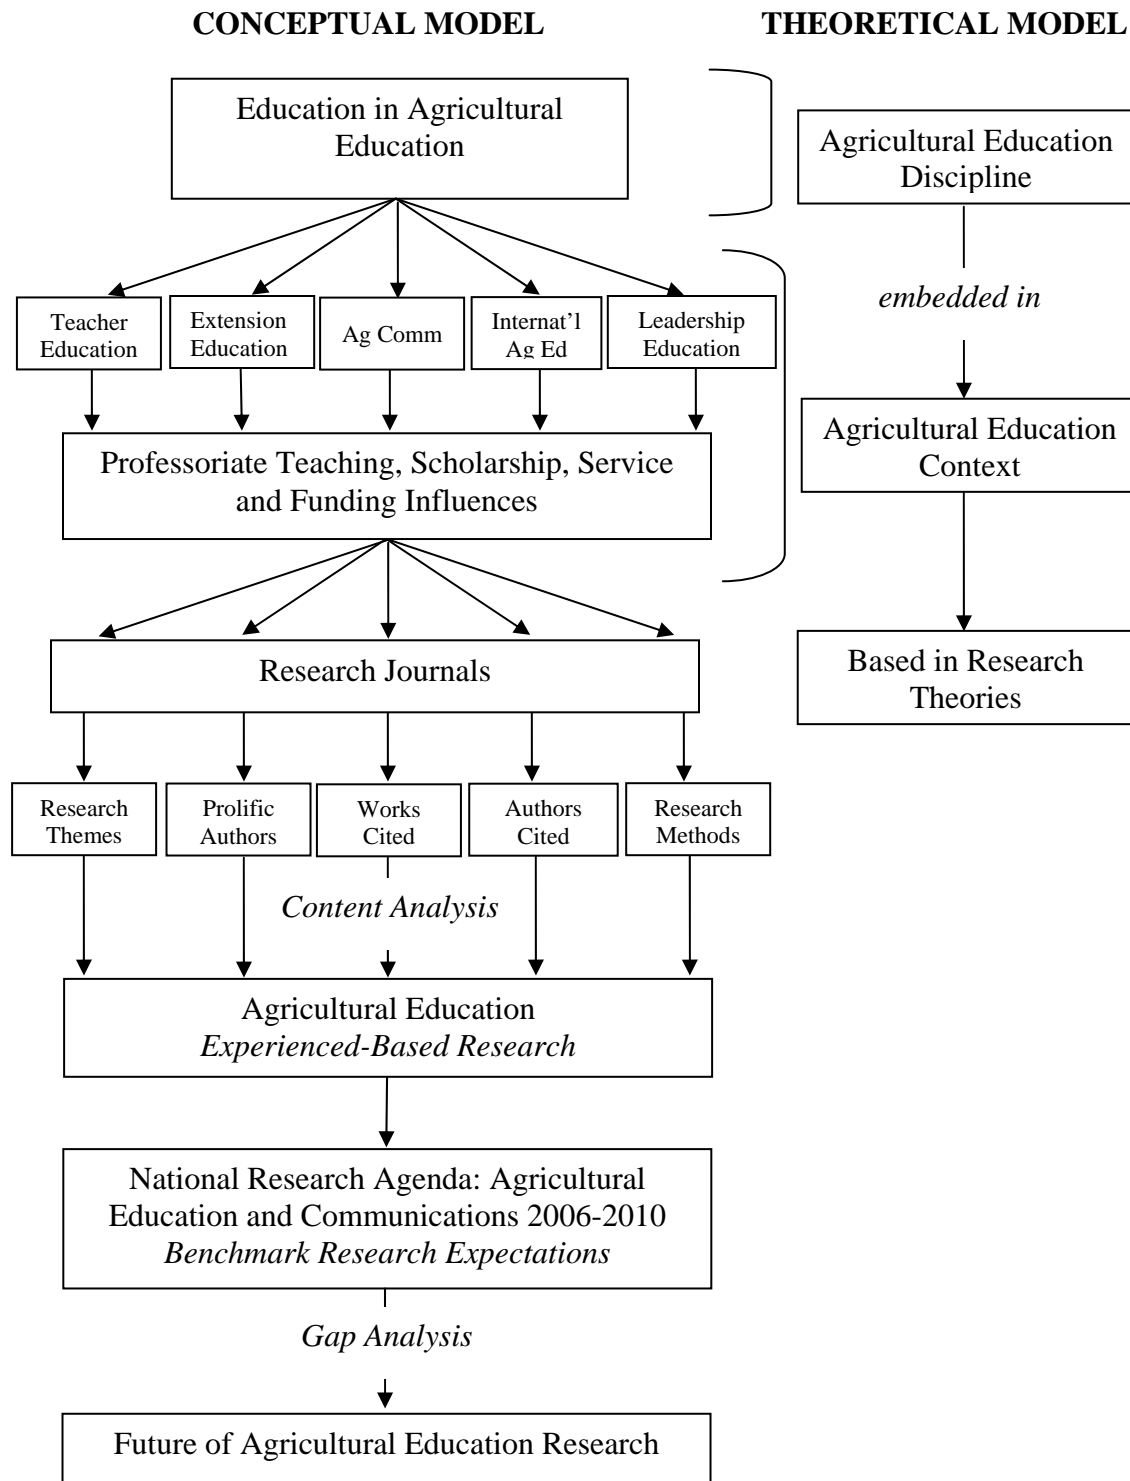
CONCEPTUAL MODEL

THEORETICAL MODEL

Education in Agricultural Education

Teacher Education

Extension Education

Ag Comm

Internat'l Ag Ed

Leadership Education

Professoriate Teaching, Scholarship, Service and Funding Influences

Research Journals

Research Themes

Prolific Authors

Works Cited

Authors Cited

Research Methods

*Content Analysis*

Agricultural Education
*Experienced-Based Research*

National Research Agenda: Agricultural Education and Communications 2006-2010
*Benchmark Research Expectations*

*Gap Analysis*

Future of Agricultural Education Research

Agricultural Education Discipline

*embedded in*

Agricultural Education Context

Based in Research Theories